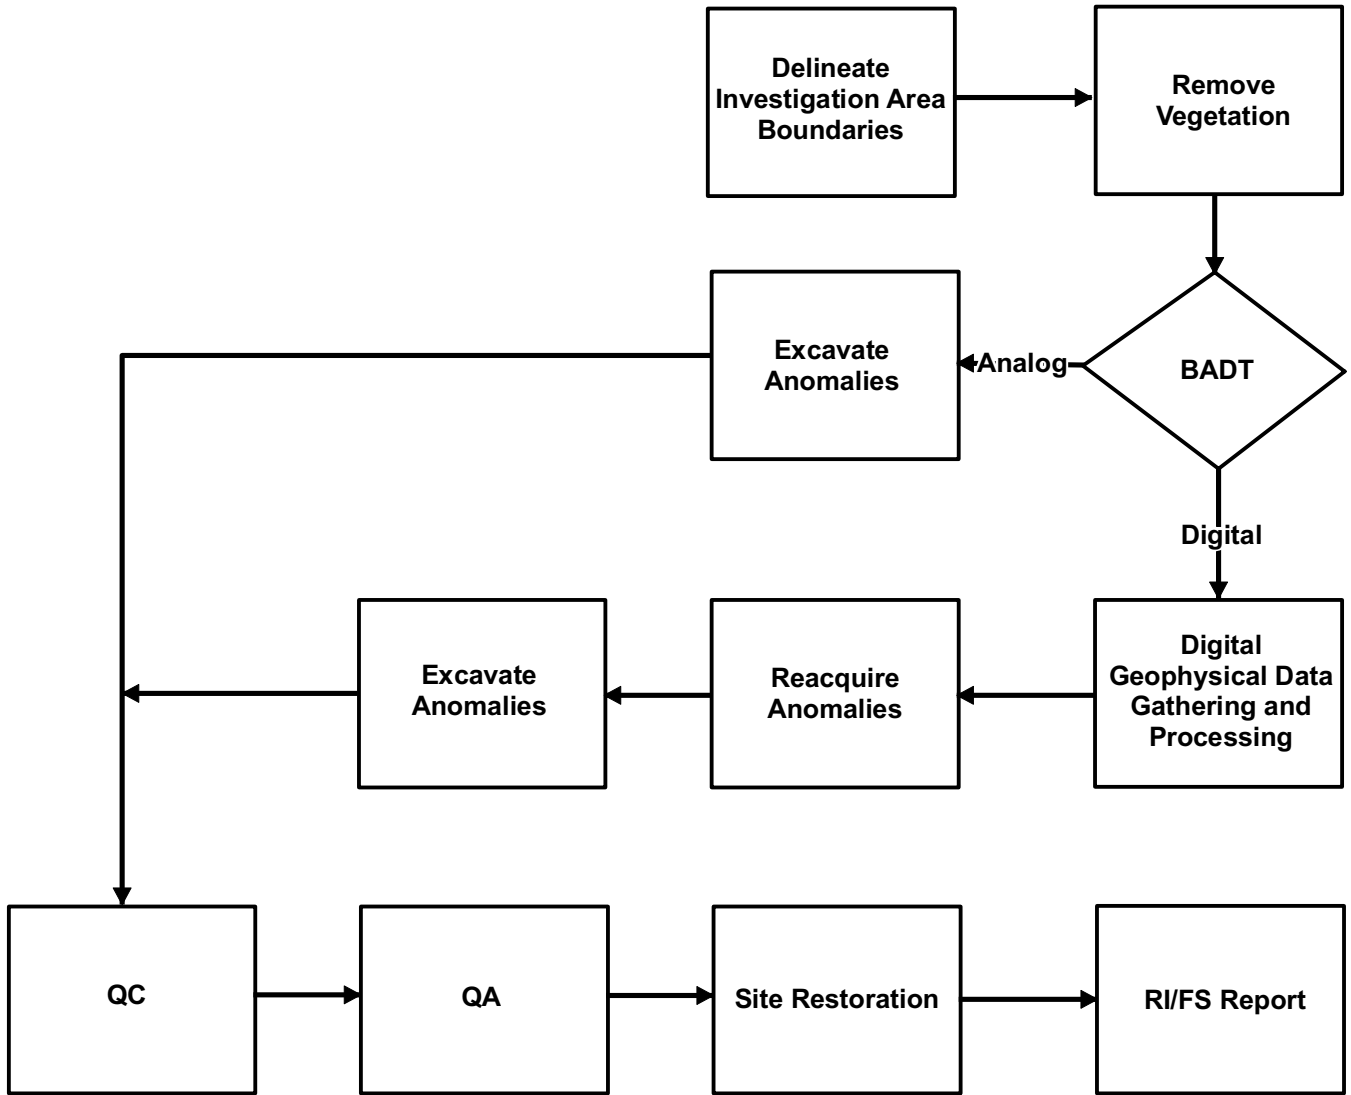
Delineate Investigation Area Boundaries

Remove Vegetation

BADT

Analog

Excavate Anomalies

Digital

Digital Geophysical Data Gathering and Processing

Reacquire Anomalies

Excavate Anomalies

QC

QA

Site Restoration

RI/FS Report